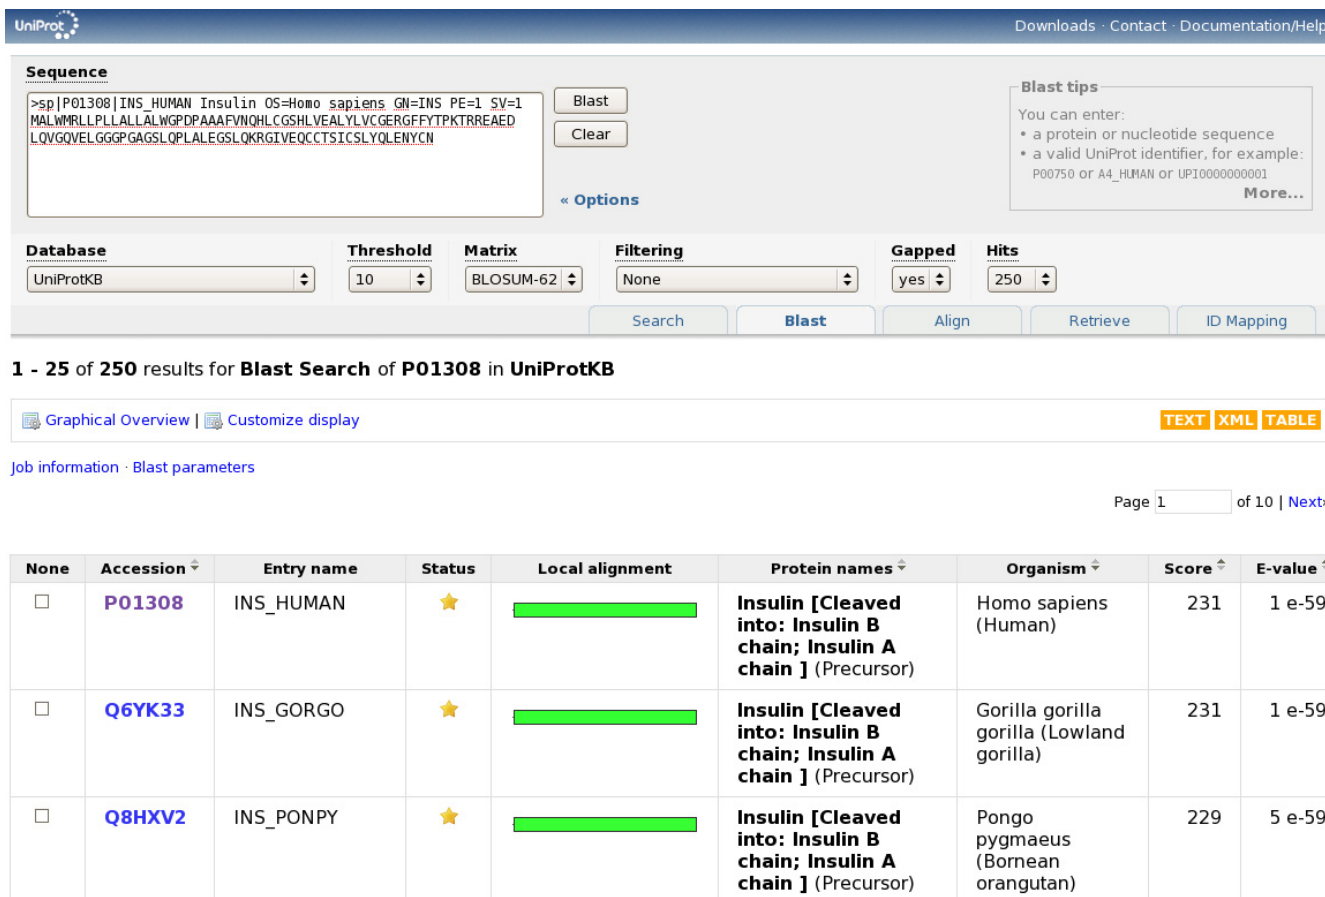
UniProt

Downloads · Contact · Documentation/Help

Sequence

>sp|P01308|INS_HUMAN Insulin OS=Homo sapiens GN=INS PE=1 SV=1
MALWMRLLPLLALLALWGPDPAAAFVNQHLCGSHLVEALYLVCGERGFFYTPKTRREAED
LQVGQVELGGGPGAGSLQPLALEGSLQKRGIVEQCCTSICSLYQLENYCN

Blast

Clear

« Options

Blast tips

You can enter:
• a protein or nucleotide sequence
• a valid UniProt identifier, for example: P00750 or A4_HUMAN or UPI0000000001

More...

Database
UniProtKB

Threshold
10

Matrix
BLOSUM-62

Filtering
None

Gapped
yes

Hits
250

Search | Blast | Align | Retrieve | ID Mapping

1 - 25 of 250 results for Blast Search of P01308 in UniProtKB

Graphical Overview | Customize display

TEXT XML TABLE

Job information · Blast parameters

Page 1 of 10 | Next

| None | Accession | Entry name | Status | Local alignment | Protein names | Organism | Score | E-value |
|---|---|---|---|---|---|---|---|---|
| ☐ | P01308 | INS_HUMAN | | | Insulin [Cleaved into: Insulin B chain; Insulin A chain ] (Precursor) | Homo sapiens (Human) | 231 | 1 e-59 |
| ☐ | Q6YK33 | INS_GORGO | | | Insulin [Cleaved into: Insulin B chain; Insulin A chain ] (Precursor) | Gorilla gorilla gorilla (Lowland gorilla) | 231 | 1 e-59 |
| ☐ | Q8HXV2 | INS_PONPY | | | Insulin [Cleaved into: Insulin B chain; Insulin A chain ] (Precursor) | Pongo pygmaeus (Bornean orangutan) | 229 | 5 e-59 |